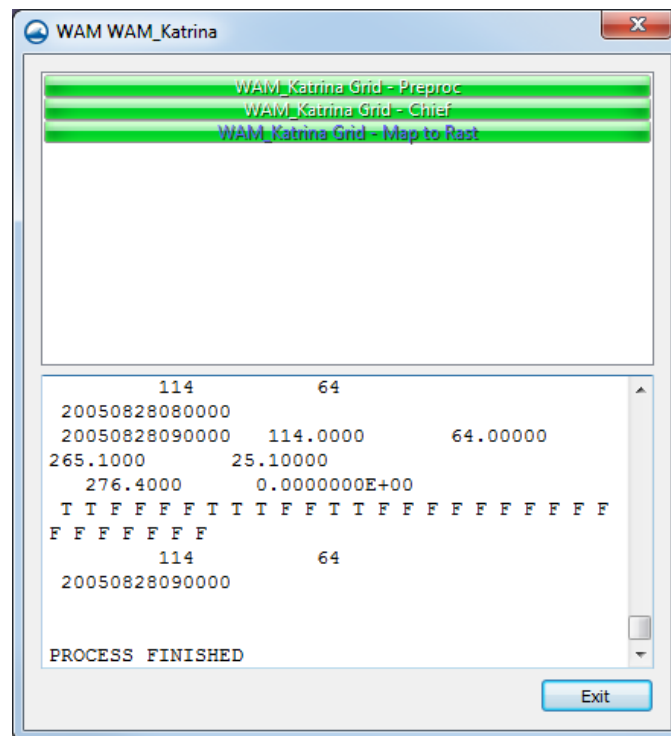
WAM WAM_Katrina

WAM_Katrina Grid - Preproc
WAM_Katrina Grid - Chief
WAM_Katrina Grid - Map to Rast

114 64
20050828080000
20050828090000 114.0000 64.00000
265.1000 25.10000
276.4000 0.0000000E+00
T T F F F F T T T F F T T F F F F F F F F F F
F F F F F F F
114 64
20050828090000

PROCESS FINISHED

Exit